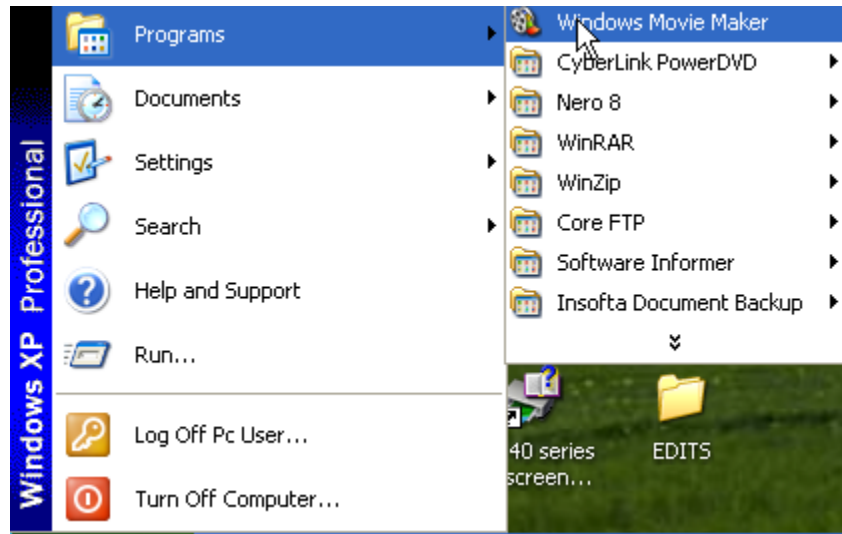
Windows XP Professional

Programs
Documents
Settings
Search
Help and Support
Run...
Log Off Pc User...
Turn Off Computer...

Windows Movie Maker
CyberLink PowerDVD
Nero 8
WinRAR
WinZip
Core FTP
Software Informer
Insofta Document Backup

40 series screen...
EDITS